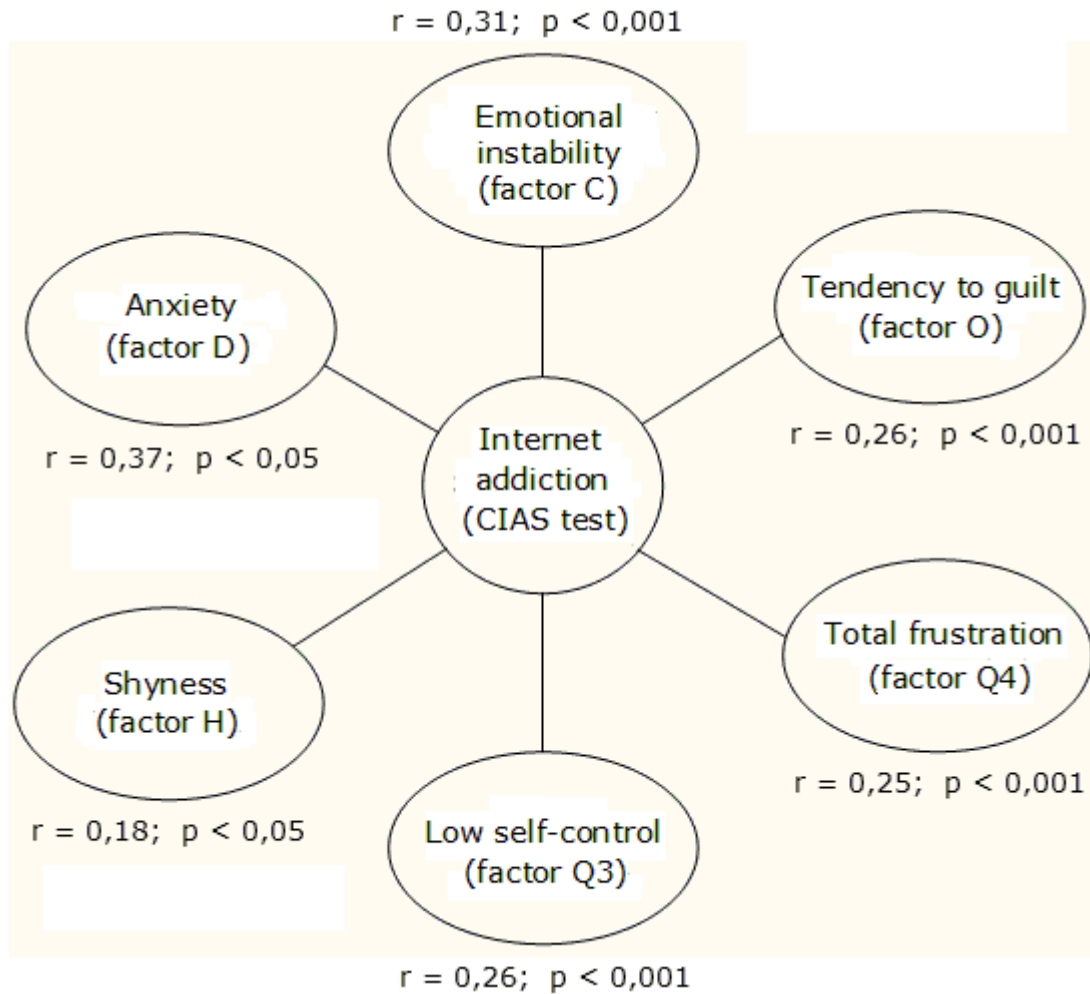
r = 0,31; p < 0,001

Emotional instability (factor C)

Anxiety (factor D)

Tendency to guilt (factor O)

Internet addiction (CIAS test)

r = 0,37; p < 0,05

r = 0,26; p < 0,001

Total frustration (factor Q4)

Shyness (factor H)

r = 0,25; p < 0,001

r = 0,18; p < 0,05

Low self-control (factor Q3)

r = 0,26; p < 0,001